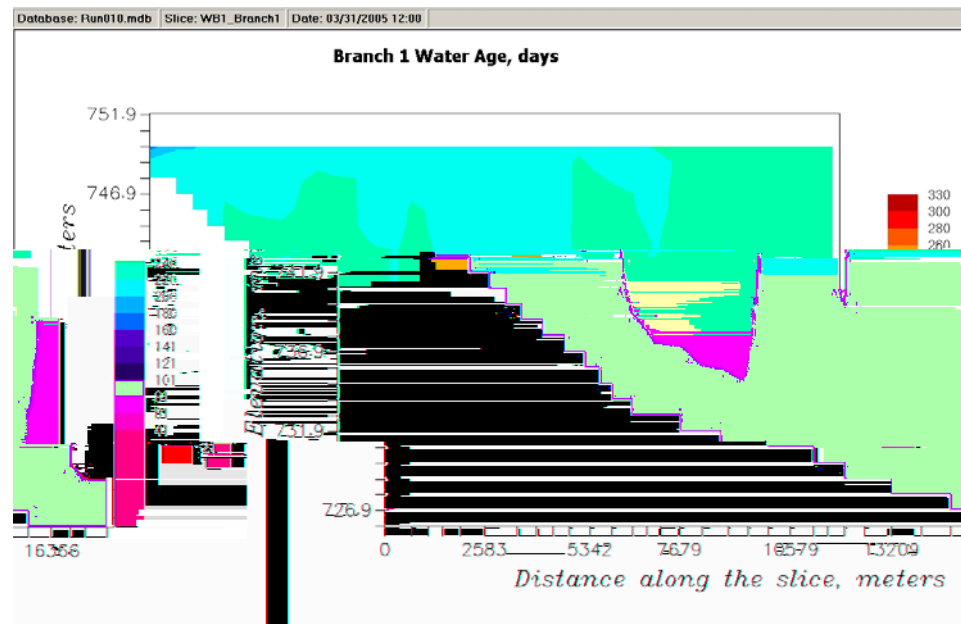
Database: Run010.mdb | Slice: WB1_Branch1 | Date: 03/31/2005 12:00

Branch 1 Water Age, days

751.9

746.9

ters

330
300
280
260

180
160
141
121
101

741.9

736.9

731.9

726.9

16366

0
2583
5342
7679
10579
13209

Distance along the slice, meters